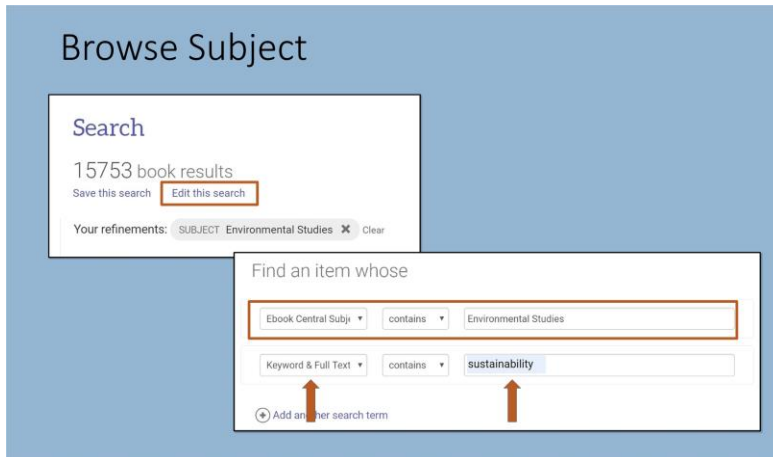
Browse Subject

Search

15753 book results

Save this search Edit this search

Your refinements: SUBJECT Environmental Studies ✖ Clear

Find an item whose

| Ebook Central Subje ▾ | contains ▾ | Environmental Studies |
|---|---|---|
| Keyword & Full Text ▾ | contains ▾ | sustainability |

⊕ Add an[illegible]er search term